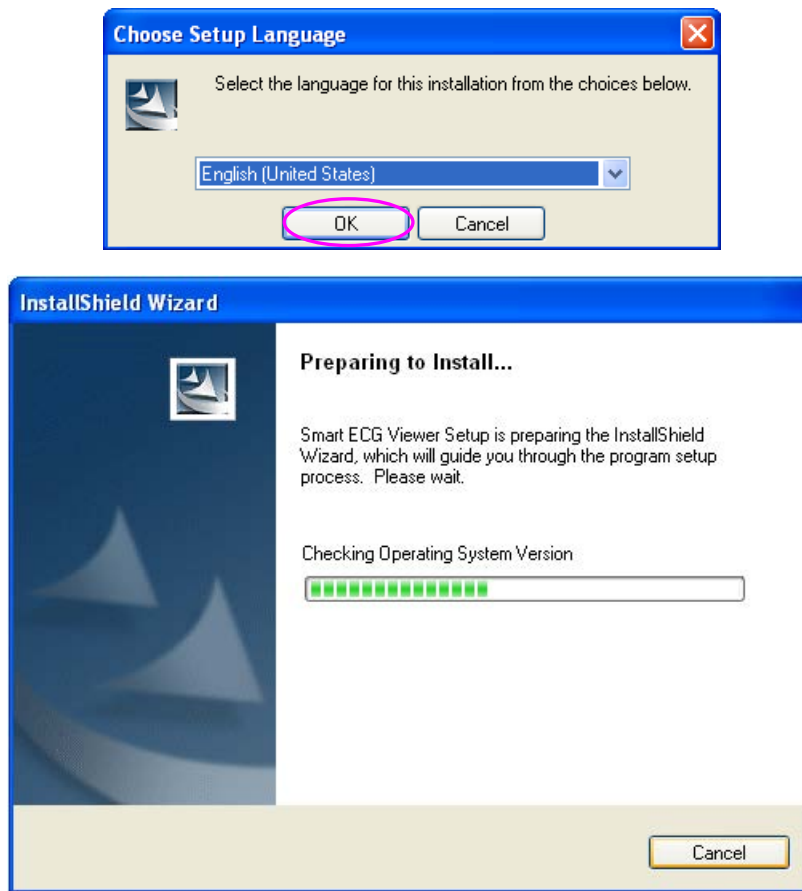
Choose Setup Language

Select the language for this installation from the choices below.

English (United States)

OK

Cancel

InstallShield Wizard

Preparing to Install...

Smart ECG Viewer Setup is preparing the InstallShield Wizard, which will guide you through the program setup process. Please wait.

Checking Operating System Version

Cancel